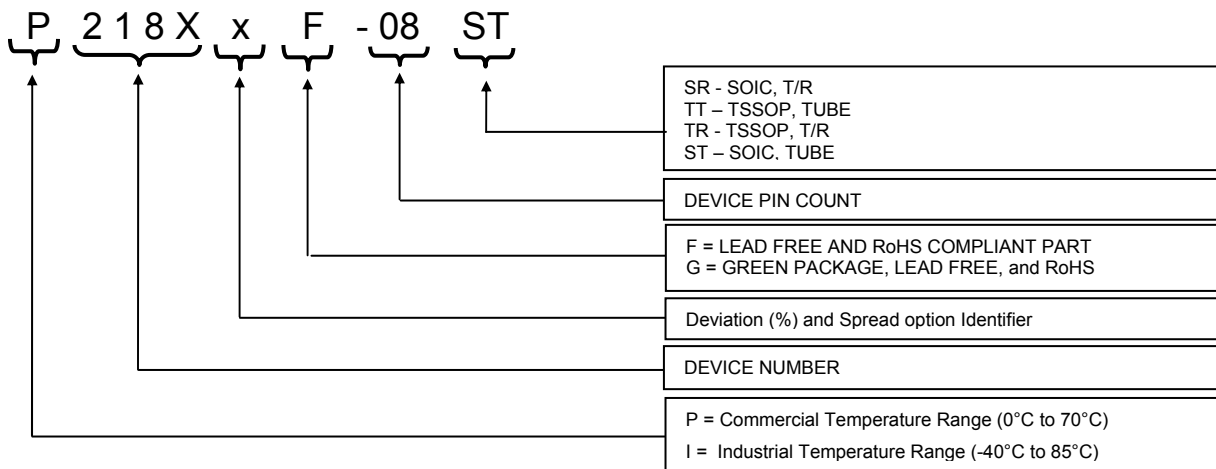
P 2 1 8 X x F - 08 ST

SR - SOIC, T/R
TT – TSSOP, TUBE
TR - TSSOP, T/R
ST – SOIC, TUBE

DEVICE PIN COUNT

F = LEAD FREE AND RoHS COMPLIANT PART
G = GREEN PACKAGE, LEAD FREE, and RoHS

Deviation (%) and Spread option Identifier

DEVICE NUMBER

P = Commercial Temperature Range (0°C to 70°C)
I = Industrial Temperature Range (-40°C to 85°C)